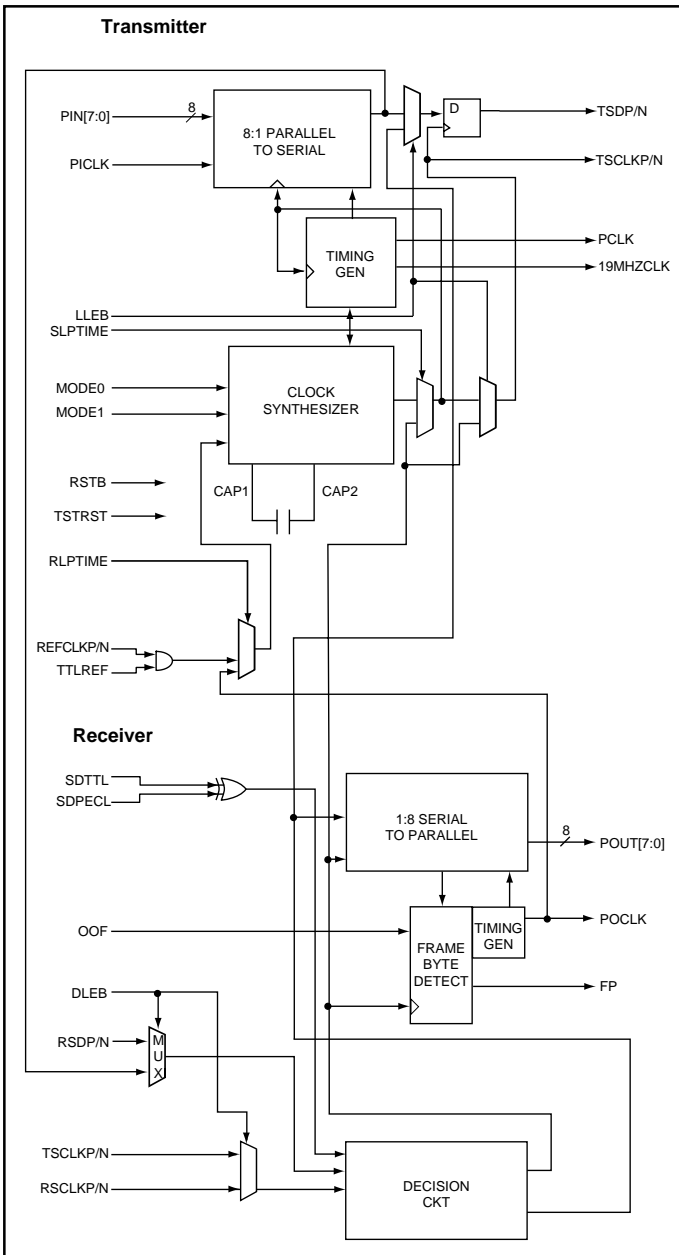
Transmitter

PIN[7:0]
8
PICLK
8:1 PARALLEL TO SERIAL
D
TSDP/N
TSCLKP/N
TIMING GEN
PCLK
19MHZCLK
LLEB
SLPTIME
MODE0
MODE1
CLOCK SYNTHESIZER
RSTB
TSTRST
CAP1
CAP2
RLPTIME
REFCLKP/N
TTLREF

Receiver

SDTTL
SDPECL
1:8 SERIAL TO PARALLEL
8
POUT[7:0]
OOF
FRAME BYTE DETECT
TIMING GEN
POCLK
FP
DLEB
RSDP/N
MUX
TSCLKP/N
RSCLKP/N
DECISION CKT